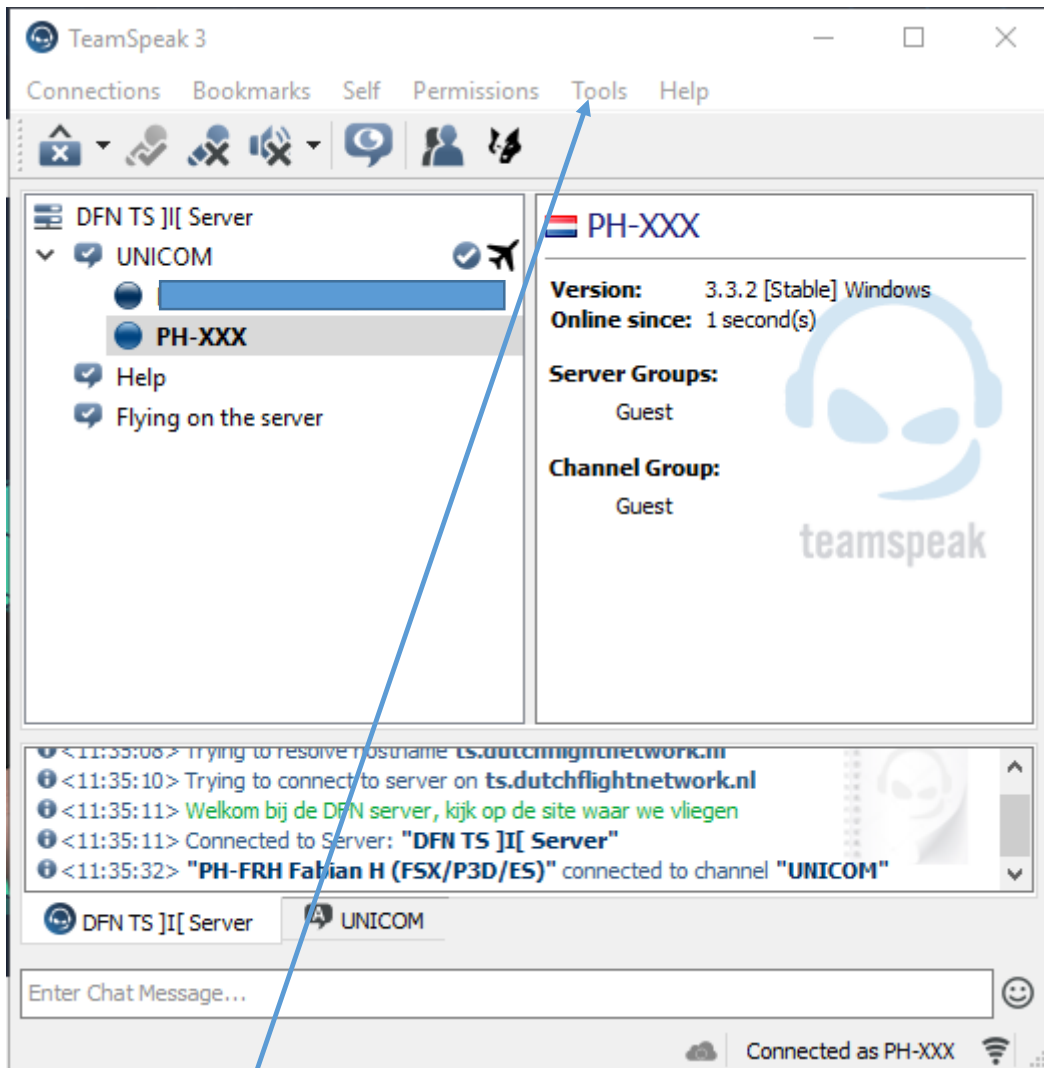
TeamSpeak 3

Connections Bookmarks Self Permissions Tools Help

DFN TS ]I[ Server
UNICOM
PH-XXX
Help
Flying on the server

PH-XXX

Version: 3.3.2 [Stable] Windows
Online since: 1 second(s)

Server Groups:
Guest

Channel Group:
Guest

teamspeak

<11:35:08> Trying to resolve hostname ts.dutchflightnetwork.nl
<11:35:10> Trying to connect to server on ts.dutchflightnetwork.nl
<11:35:11> Welkom bij de DFN server, kijk op de site waar we vliegen
<11:35:11> Connected to Server: "DFN TS ]I[ Server"
<11:35:32> "PH-FRH Fabian H (FSX/P3D/ES)" connected to channel "UNICOM"

DFN TS ]I[ Server
UNICOM

Enter Chat Message...

Connected as PH-XXX